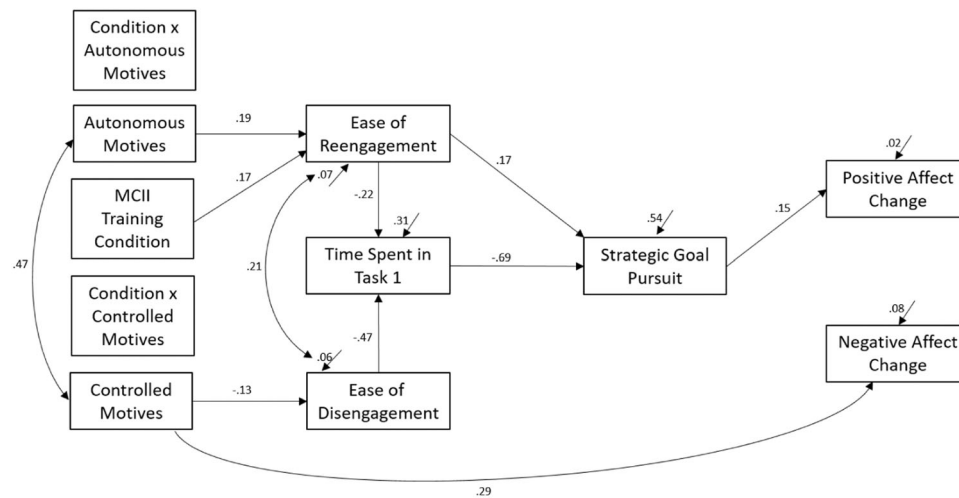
Condition x Autonomous Motives

Autonomous Motives

.19

Ease of Reengagement

.17

MCII Training Condition

.17

.07

-.22

.31

Time Spent in Task 1

-.69

.54

Strategic Goal Pursuit

.15

.02

Positive Affect Change

.47

.21

Condition x Controlled Motives

.06

-.47

.08

Negative Affect Change

Controlled Motives

-.13

Ease of Disengagement

.29